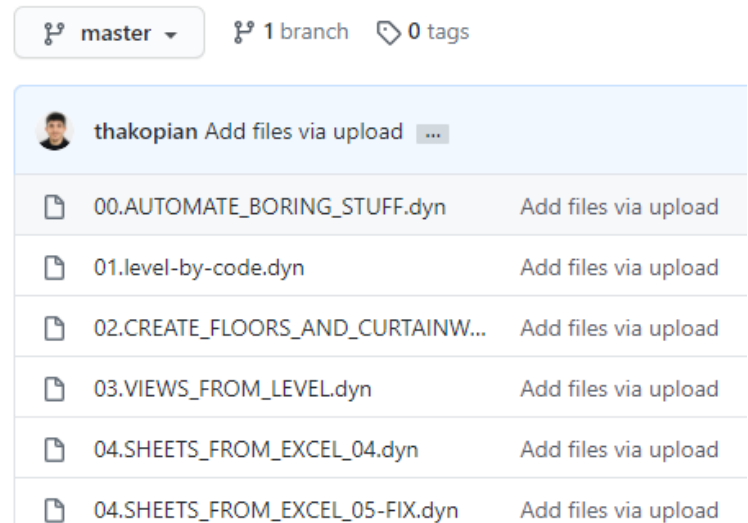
master

1 branch

0 tags

thakopian Add files via upload ...

| | |
|---|---|
| 00.AUTOMATE_BORING_STUFF.dyn | Add files via upload |
| 01.level-by-code.dyn | Add files via upload |
| 02.CREATE_FLOORS_AND_CURTAINW... | Add files via upload |
| 03.VIEWS_FROM_LEVEL.dyn | Add files via upload |
| 04.SHEETS_FROM_EXCEL_04.dyn | Add files via upload |
| 04.SHEETS_FROM_EXCEL_05-FIX.dyn | Add files via upload |